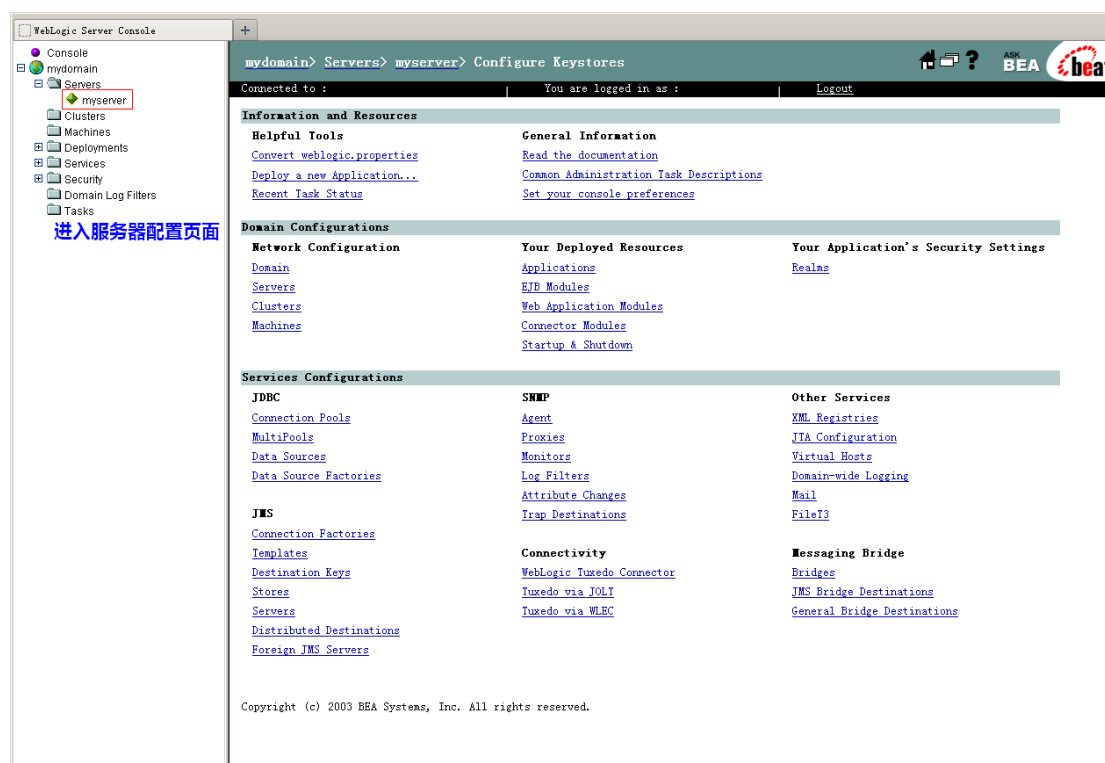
WebLogic Server Console

+

Console
mydomain
Servers
myserver
Clusters
Machines
Deployments
Services
Security
Domain Log Filters
Tasks

进入服务器配置页面

mydomain> Servers> myserver> Configure Keystores

ASK BEA

bea

Connected to : | You are logged in as : | Logout

Information and Resources

Helpful Tools
Convert weblogic.properties
Deploy a new Application...
Recent Task Status

General Information
Read the documentation
Common Administration Task Descriptions
Set your console preferences

Domain Configurations

Network Configuration
Domain
Servers
Clusters
Machines

Your Deployed Resources
Applications
EJB Modules
Web Application Modules
Connector Modules
Startup & Shutdown

Your Application's Security Settings
Realms

Services Configurations

JDBC
Connection Pools
MultiPools
Data Sources
Data Source Factories

JMS
Connection Factories
Templates
Destination Keys
Stores
Servers
Distributed Destinations
Foreign JMS Servers

SNMP
Agent
Proxies
Monitors
Log Filters
Attribute Changes
Trap Destinations

Connectivity
WebLogic Tuxedo Connector
Tuxedo via JOLT
Tuxedo via WLEC

Other Services
XML Registries
JTA Configuration
Virtual Hosts
Domain-wide Logging
Mail
FileT3

Messaging Bridge
Bridges
JMS Bridge Destinations
General Bridge Destinations

Copyright (c) 2003 BEA Systems, Inc. All rights reserved.